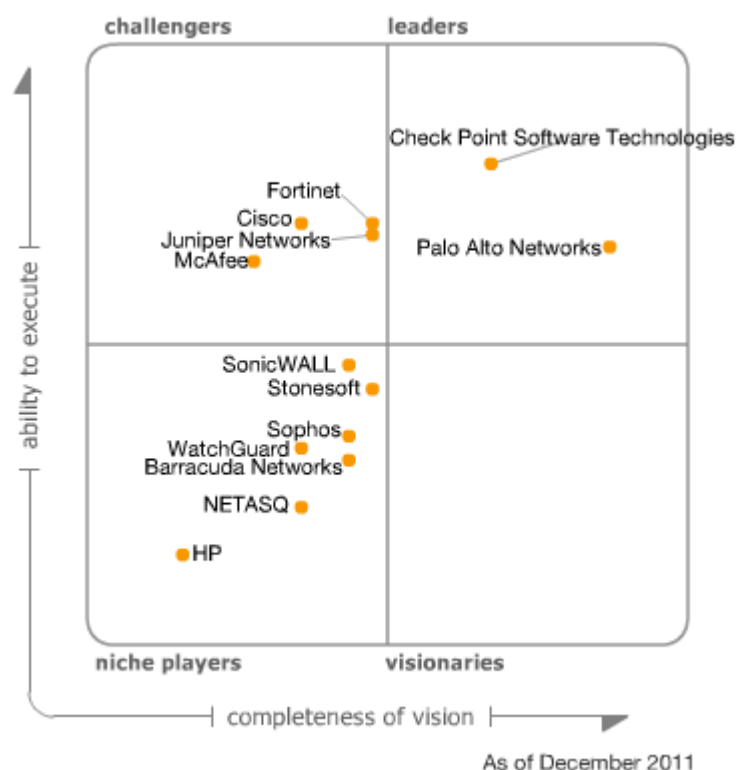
challengers
leaders

Check Point Software Technologies
Fortinet
Cisco
Juniper Networks
McAfee
Palo Alto Networks

SonicWALL
Stonesoft
Sophos
WatchGuard
Barracuda Networks
NETASQ
HP

ability to execute

niche players
visionaries

completeness of vision

As of December 2011